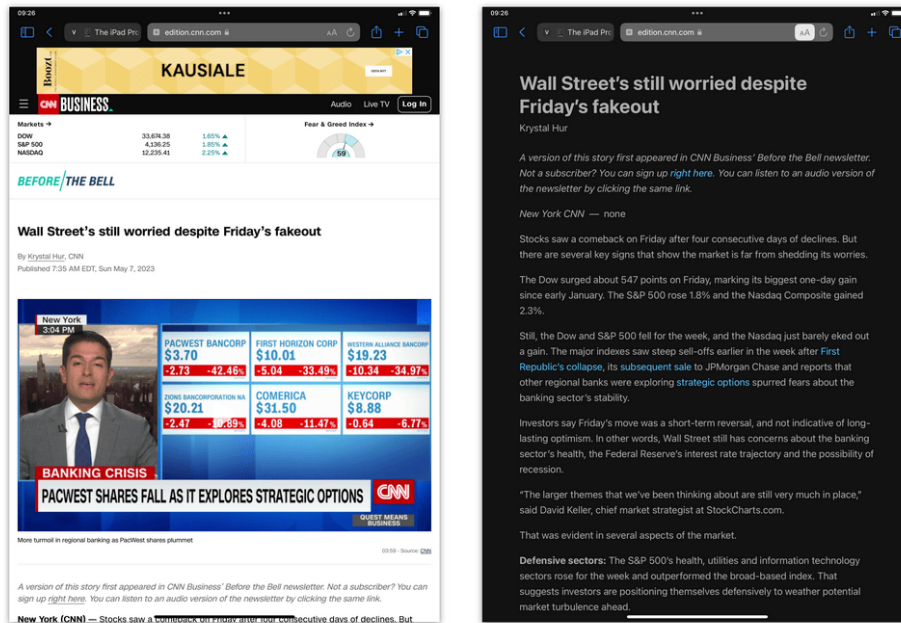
09:26

The iPad Pro

edition.cnn.com

AA

Boozt

KAUSIALE

CNN BUSINESS

Audio Live TV Log In

Markets →

| DOW | 33,674.38 | 1.65% ▲ |
|---|---|---|
| S&P 500 | 4,136.25 | 1.85% ▲ |
| NASDAQ | 12,235.41 | 2.25% ▲ |

Fear & Greed Index →

59

BEFORE THE BELL

Wall Street's still worried despite Friday's fakeout

By Krystal Hur, CNN

Published 7:35 AM EDT, Sun May 7, 2023

New York 3:04 PM

| PACWEST BANCORP | FIRST HORIZON CORP | WESTERN ALLIANCE BANCORP |
|---|---|---|
| \$3.70 | \$10.01 | \$19.23 |
| -2.73 -42.46% | -5.04 -33.49% | -10.34 -34.97% |
| ZIONS BANCORPORATION NA | COMERICA | KEYCORP |
| \$20.21 | \$31.50 | \$8.88 |
| -2.47 -10.89% | -4.08 -11.47% | -0.64 -6.77% |

BANKING CRISIS

PACWEST SHARES FALL AS IT EXPLORES STRATEGIC OPTIONS

CNN

QUEST MEANS BUSINESS

More turmoil in regional banking as PacWest shares plummet

03:59 - Source: CNN

A version of this story first appeared in CNN Business' Before the Bell newsletter. Not a subscriber? You can sign up right here. You can listen to an audio version of the newsletter by clicking the same link.

New York (CNN) — Stocks saw a comeback on Friday after four consecutive days of declines. But

09:26

The iPad Pro

edition.cnn.com

AA

Wall Street's still worried despite Friday's fakeout

Krystal Hur

A version of this story first appeared in CNN Business' Before the Bell newsletter. Not a subscriber? You can sign up right here. You can listen to an audio version of the newsletter by clicking the same link.

New York CNN — none

Stocks saw a comeback on Friday after four consecutive days of declines. But there are several key signs that show the market is far from shedding its worries.

The Dow surged about 547 points on Friday, marking its biggest one-day gain since early January. The S&P 500 rose 1.8% and the Nasdaq Composite gained 2.3%.

Still, the Dow and S&P 500 fell for the week, and the Nasdaq just barely eked out a gain. The major indexes saw steep sell-offs earlier in the week after First Republic's collapse, its subsequent sale to JPMorgan Chase and reports that other regional banks were exploring strategic options spurred fears about the banking sector's stability.

Investors say Friday's move was a short-term reversal, and not indicative of long-lasting optimism. In other words, Wall Street still has concerns about the banking sector's health, the Federal Reserve's interest rate trajectory and the possibility of recession.

"The larger themes that we've been thinking about are still very much in place," said David Keller, chief market strategist at StockCharts.com.

That was evident in several aspects of the market.

Defensive sectors: The S&P 500's health, utilities and information technology sectors rose for the week and outperformed the broad-based index. That suggests investors are positioning themselves defensively to weather potential market turbulence ahead.